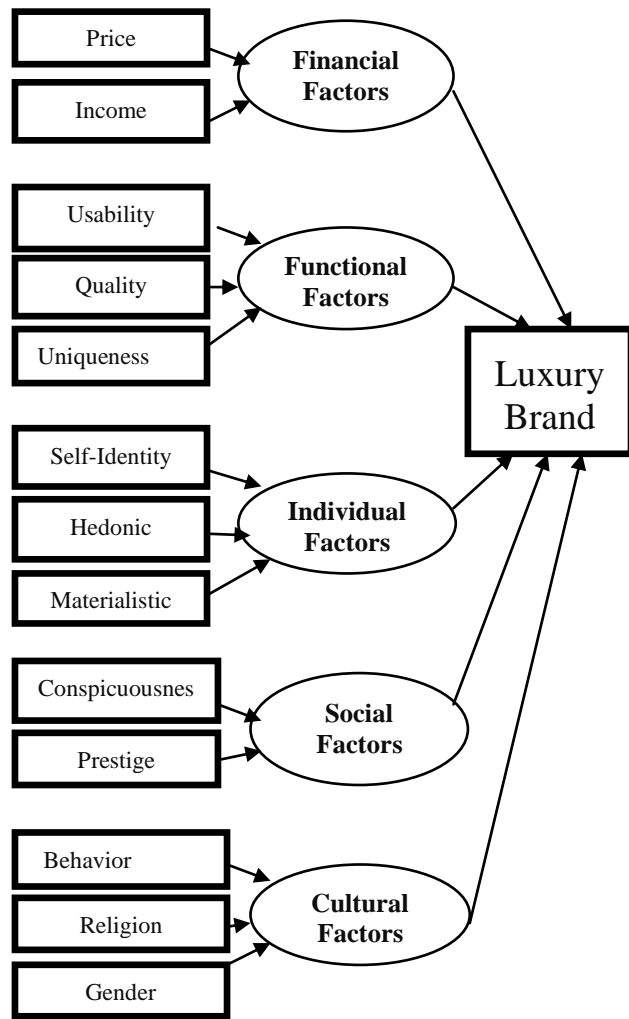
Price

Income

Financial Factors

Usability

Quality

Uniqueness

Functional Factors

Luxury Brand

Self-Identity

Hedonic

Materialistic

Individual Factors

Conspicuousnes

Prestige

Social Factors

Behavior

Religion

Gender

Cultural Factors